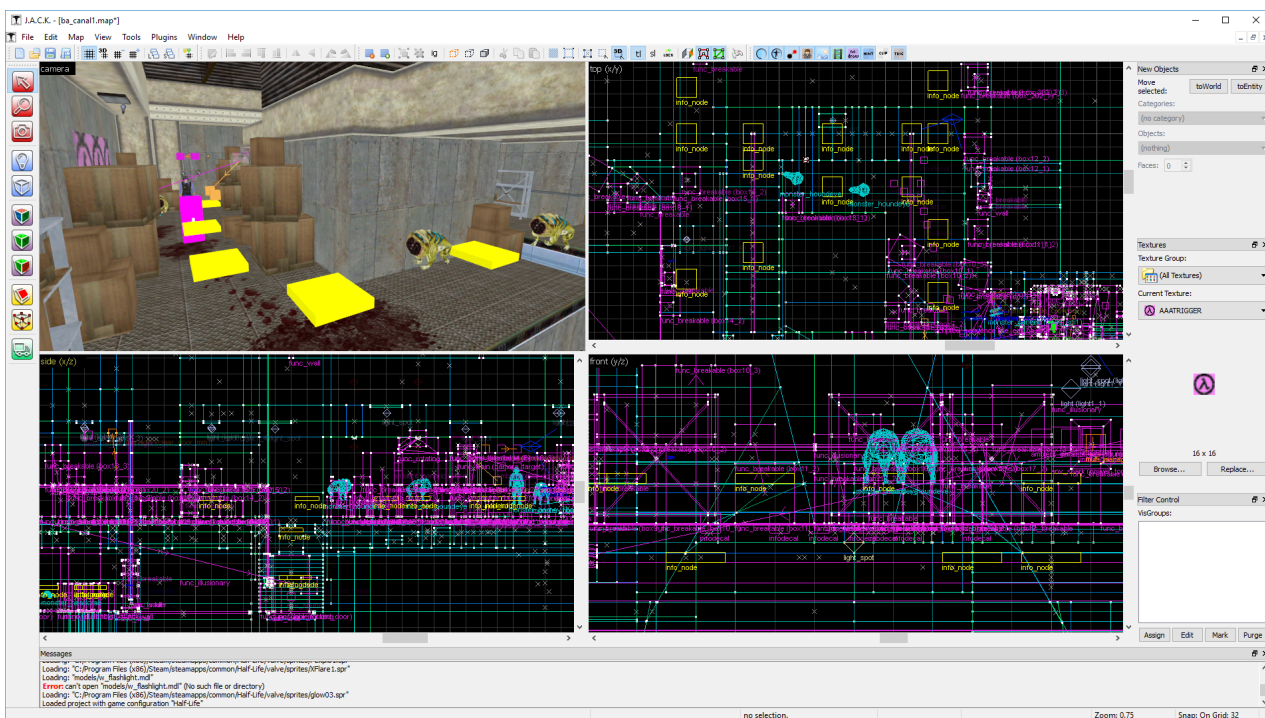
J.A.C.K. - [ba_canal1.map*]

File Edit Map View Tools Plugins Window Help

camera

top (x/y)

info_node
info_node
info_node
info_node
info_node
info_node
info_node
info_node
info_node
func_breakable
func_breakable (box12_2)
func_breakable (box12_1)
func_breakable (box18_2)
func_breakable (box19_3)
monster_houndeye
monster_houndeye
func_breakable (box18_1)
func_wall
func_breakable (box18_2)
func_breakable (box10_1)
func_breakable (box4_3)

side (x/z)

func_wall
func_breakable (box18_3)
info_node
info_node
info_node
info_node
func_illusionary
info_node

front (y/z)

func_breakable (box10_3)
func_breakable (box11_2)
func_illusionary
info_node
info_node
info_node
infodecal
infodecal
light_spot
info_node
info_node
info_node
func_illusionary

New Objects
Move selected:
toWorld
toEntity
Categories:
(no category)
Objects:
(nothing)
Faces:
0

Textures
Texture Group:
(All Textures)
Current Texture:
AAATRIGGER
16 x 16
Browse...
Replace...

Filter Control
VisGroups:
Assign
Edit
Mark
Purge

Messages
Loading: "C:/Program Files (x86)/Steam/steamapps/common/Half-Life/valve/sprites/XFlare1.spr"
Loading: "models/w_flashlight.mdl"
Error: can't open "models/w_flashlight.mdl" (No such file or directory)
Loading: "C:/Program Files (x86)/Steam/steamapps/common/Half-Life/valve/sprites/glow03.spr"
Loaded project with game configuration "Half-Life"

no selection.
Zoom: 0.75
Snap: On Grid: 32